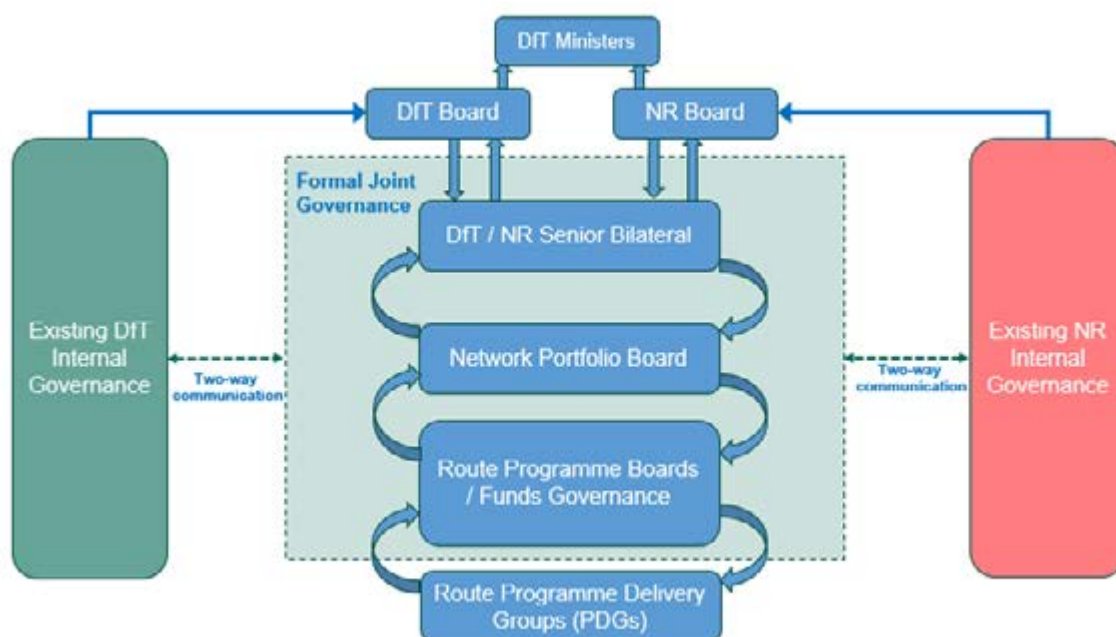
DfT Ministers

DfT Board

NR Board

Formal Joint Governance

DfT / NR Senior Bilateral

Existing DfT Internal Governance

Two-way communication

Network Portfolio Board

Two-way communication

Existing NR Internal Governance

Route Programme Boards / Funds Governance

Route Programme Delivery Groups (PDGs)